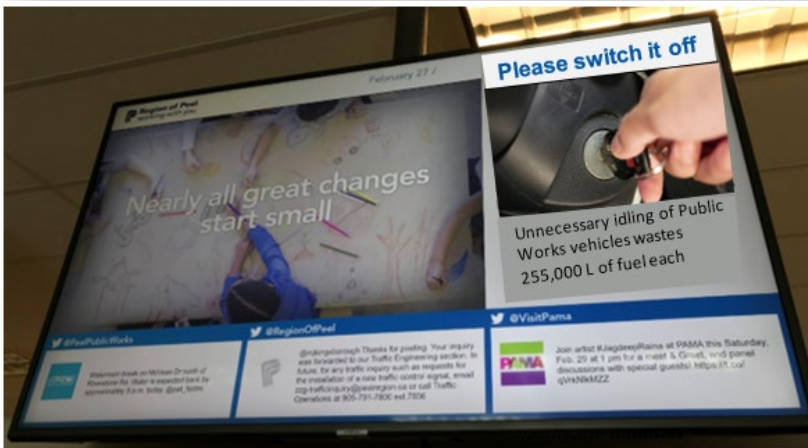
Region of Peel
working with you

February 27 /

Nearly all great changes start small

Please switch it off

Unnecessary idling of Public Works vehicles wastes 255,000 L of fuel each

@PeelPublicWorks

Watermain break on McVean Dr north of Riverstone Rd. Water is expected back by approximately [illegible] today. @pel_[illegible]

@RegionOfPeel

@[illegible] Thanks for posting. Your inquiry was forwarded to our Traffic Engineering section. In future, for any traffic inquiry such as requests for the installation of a new traffic control signal, email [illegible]@peelregion.ca or call Traffic Operations at 905-791-7800 ext.7806

@VisitPama

PAMA

Join artist #JagdeepRaina at PAMA this Saturday, Feb. 29 at 1 pm for a meet & Greet, and panel discussions with special guests! https://t.co/ qVrkNkMZZ